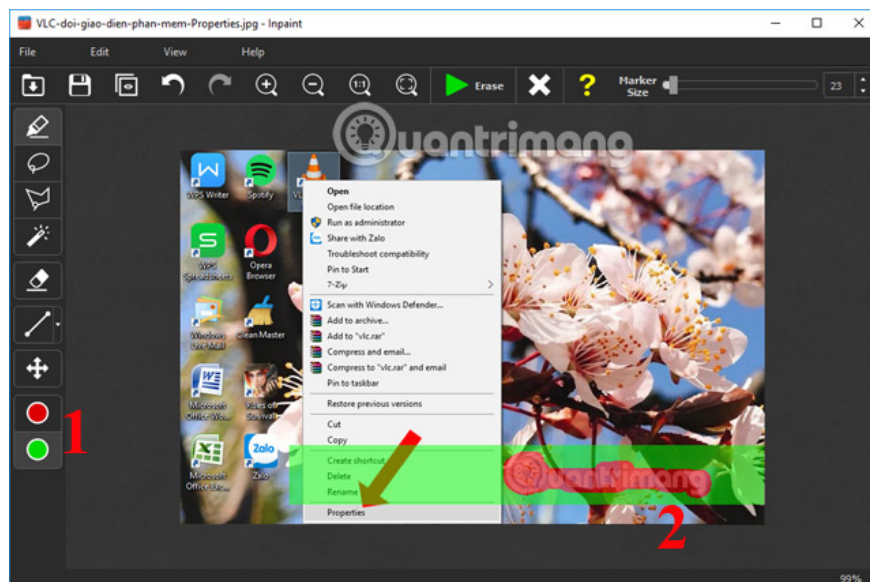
VLC-doi-giao-dien-phan-mem-Properties.jpg - Inpaint

File Edit View Help

Erase

Marker Size

23

uantrimang

WPS Writer
Spotify
VL

WPS Spreadsheets
Opera Browser

Windows Live Mail
Clean Master

Microsoft Office Wo...
Rules of Survival

Microsoft Office Exa...
Zalo

Open
Open file location
Run as administrator
Share with Zalo
Troubleshoot compatibility
Pin to Start
7-Zip
Scan with Windows Defender...
Add to archive...
Add to "vlc.rar"
Compress and email...
Compress to "vlc.rar" and email
Pin to taskbar
Restore previous versions
Cut
Copy
Create shortcut
Delete
Rename
Properties

uantrimang

1

2

99%